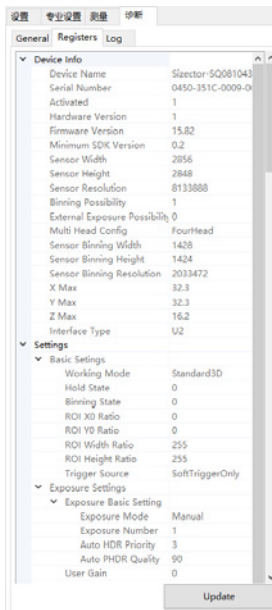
设置 专业设置 测量 诊断

General Registers Log

Device Info
Device Name Sizector-SQ081043
Serial Number 0450-351C-0009-0
Activated 1
Hardware Version 1
Firmware Version 15.82
Minimum SDK Version 0.2
Sensor Width 2856
Sensor Height 2848
Sensor Resolution 8133888
Binning Possibility 1
External Exposure Possibility 0
Multi Head Config FourHead
Sensor Binning Width 1428
Sensor Binning Height 1424
Sensor Binning Resolution 2033472
X Max 32.3
Y Max 32.3
Z Max 16.2
Interface Type U2
Settings
Basic Setings
Working Mode Standard3D
Hold State 0
Binning State 0
ROI X0 Ratio 0
ROI Y0 Ratio 0
ROI Width Ratio 255
ROI Height Ratio 255
Trigger Source SoftTriggerOnly
Exposure Settings
Exposure Basic Setting
Exposure Mode Manual
Exposure Number 1
Auto HDR Priority 3
Auto PHDR Quality 90
User Gain 0

Update